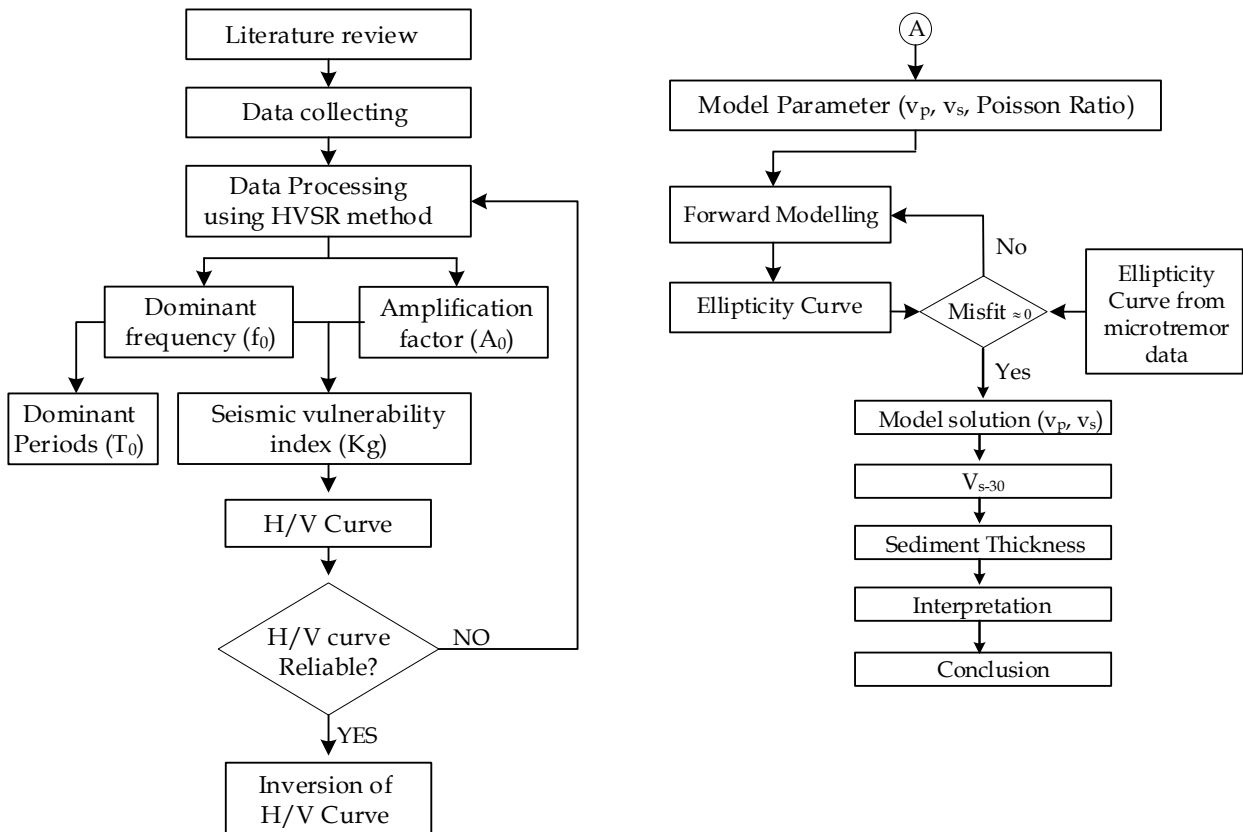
Literature review

Data collecting

Data Processing using HVSR method

Dominant frequency ($f_0$)

Amplification factor ($A_0$)

Dominant Periods ($T_0$)

Seismic vulnerability index (Kg)

H/V Curve

H/V curve Reliable?

NO

YES

Inversion of H/V Curve

A

Model Parameter ($v_p$, $v_s$, Poisson Ratio)

Forward Modelling

No

Ellipticity Curve

Misfit $\approx 0$

Ellipticity Curve from microtremor data

Yes

Model solution ($v_p$, $v_s$)

$V_{s-30}$

Sediment Thickness

Interpretation

Conclusion